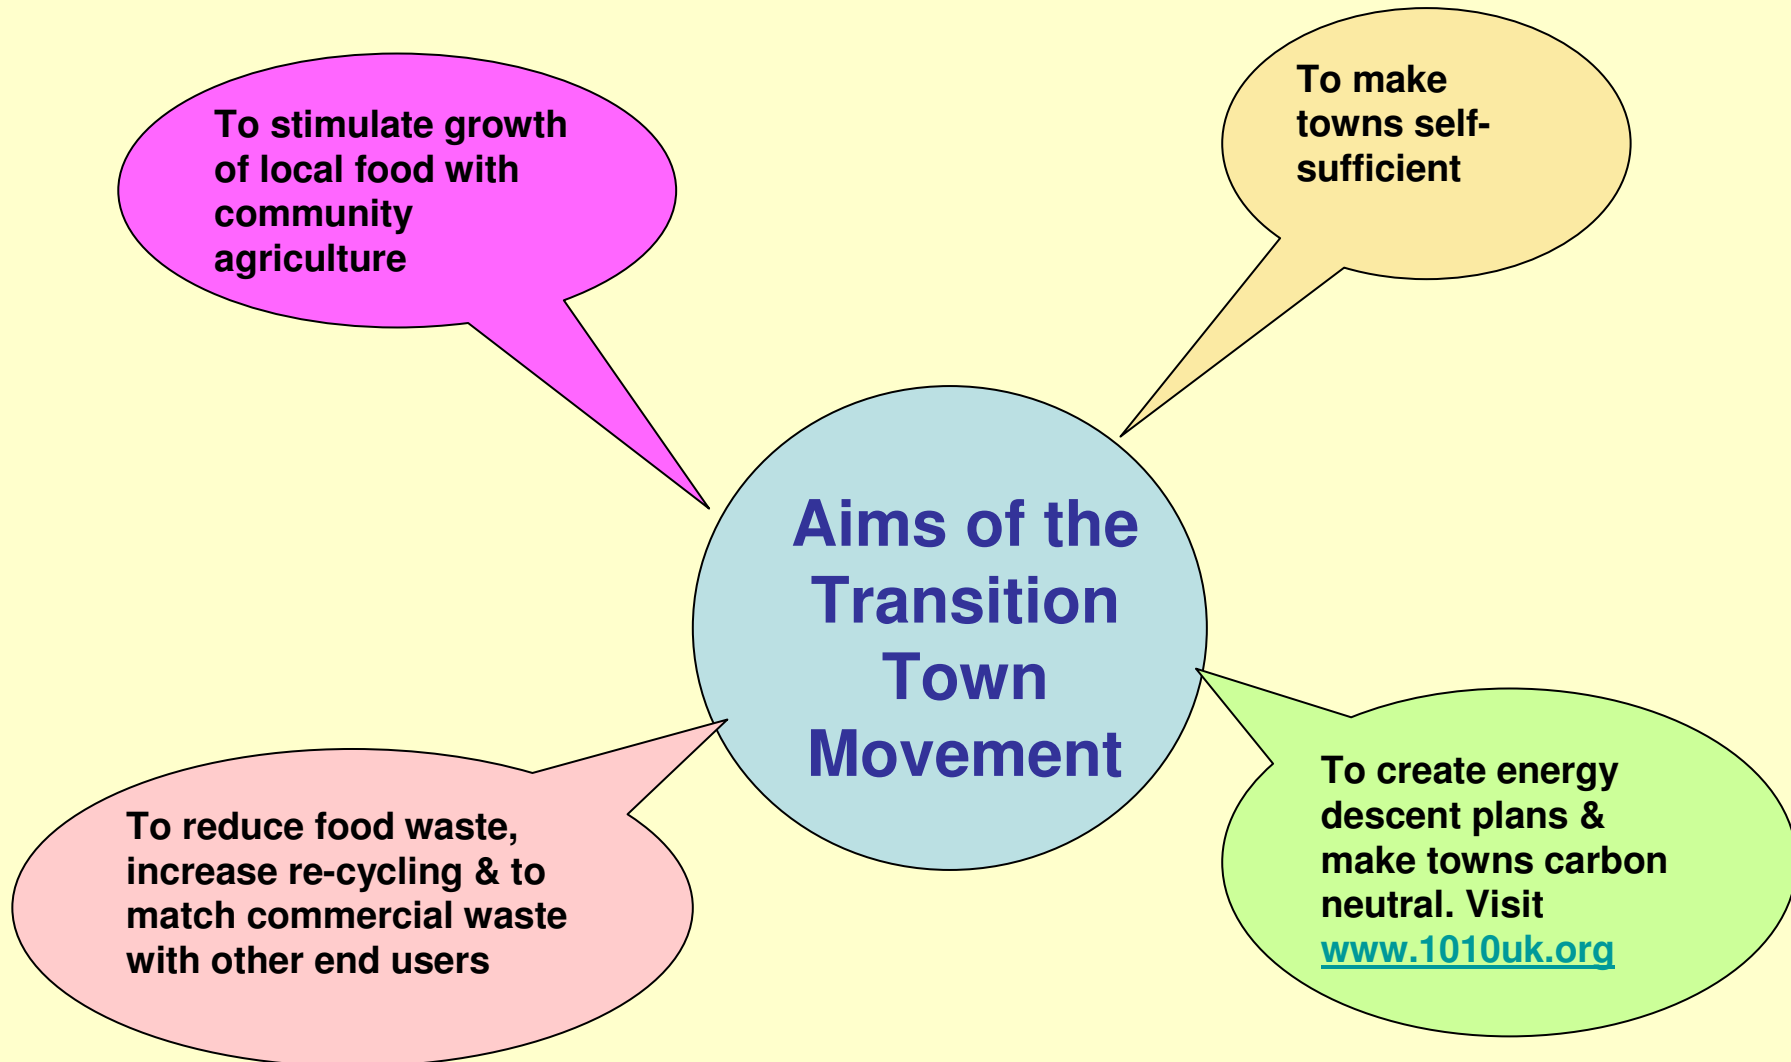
To stimulate growth of local food with community agriculture

To make towns self-sufficient

Aims of the Transition Town Movement

To reduce food waste, increase re-cycling & to match commercial waste with other end users

To create energy descent plans & make towns carbon neutral. Visit www.1010uk.org